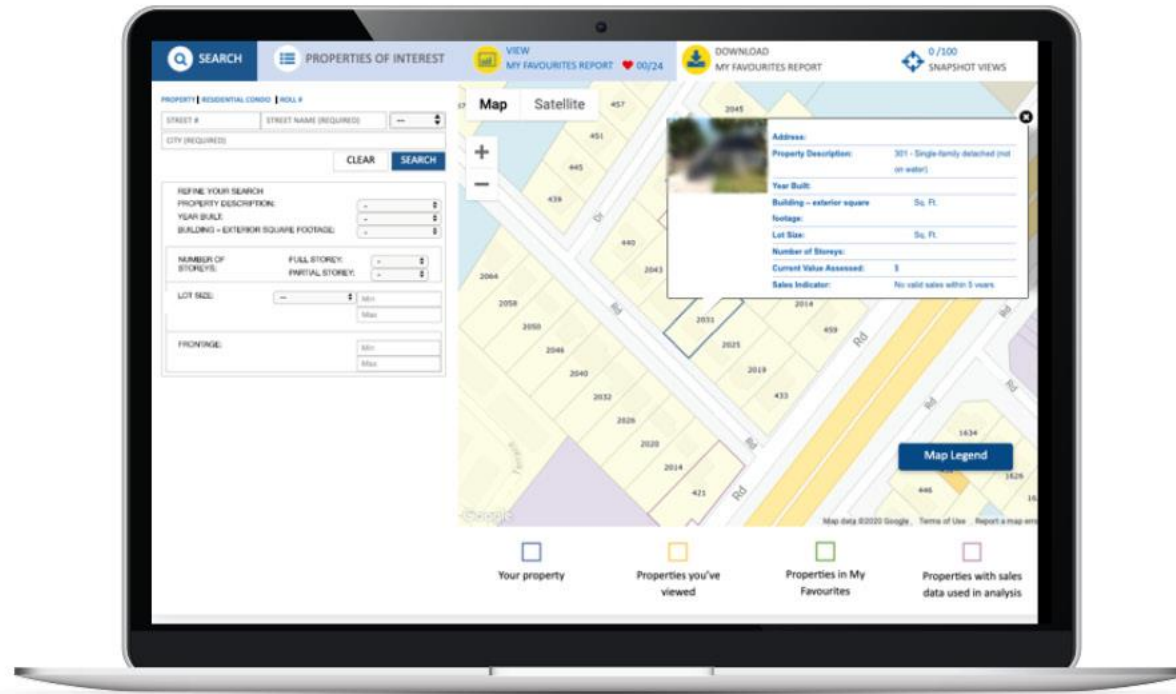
SEARCH
PROPERTIES OF INTEREST
VIEW
MY FAVOURITES REPORT 00/24
DOWNLOAD
MY FAVOURITES REPORT
0/100
SNAPSHOT VIEWS

PROPERTY | RESIDENTIAL CONDO | ROLL #
STREET #
STREET NAME (REQUIRED)
---
CITY (REQUIRED)
CLEAR
SEARCH

REFINE YOUR SEARCH
PROPERTY DESCRIPTION:
YEAR BUILT:
BUILDING – EXTERIOR SQUARE FOOTAGE:

NUMBER OF STOREYS:
FULL STOREY:
PARTIAL STOREY:

LOT SIZE:
---
Min
Max

FRONTAGE:
Min
Max

Map
Satellite
+
−

Address:
Property Description: 301 - Single-family detached (not on water)
Year Built:
Building – exterior square footage: Sq. Ft.
Lot Size: Sq. Ft.
Number of Storeys:
Current Value Assessed: $
Sales Indicator: No valid sales within 5 years

457
2045
451
445
439
440
2043
2064
2058
2050
2046
2040
2032
2026
2020
2014
421
2031
2025
2019
433
2014
459
1634
446
1626
Rd
Rd
Rd
Rd
Rd
Dr

Map Legend

Google
Map data ©2020 Google Terms of Use Report a map error

Your property
Properties you've viewed
Properties in My Favourites
Properties with sales data used in analysis